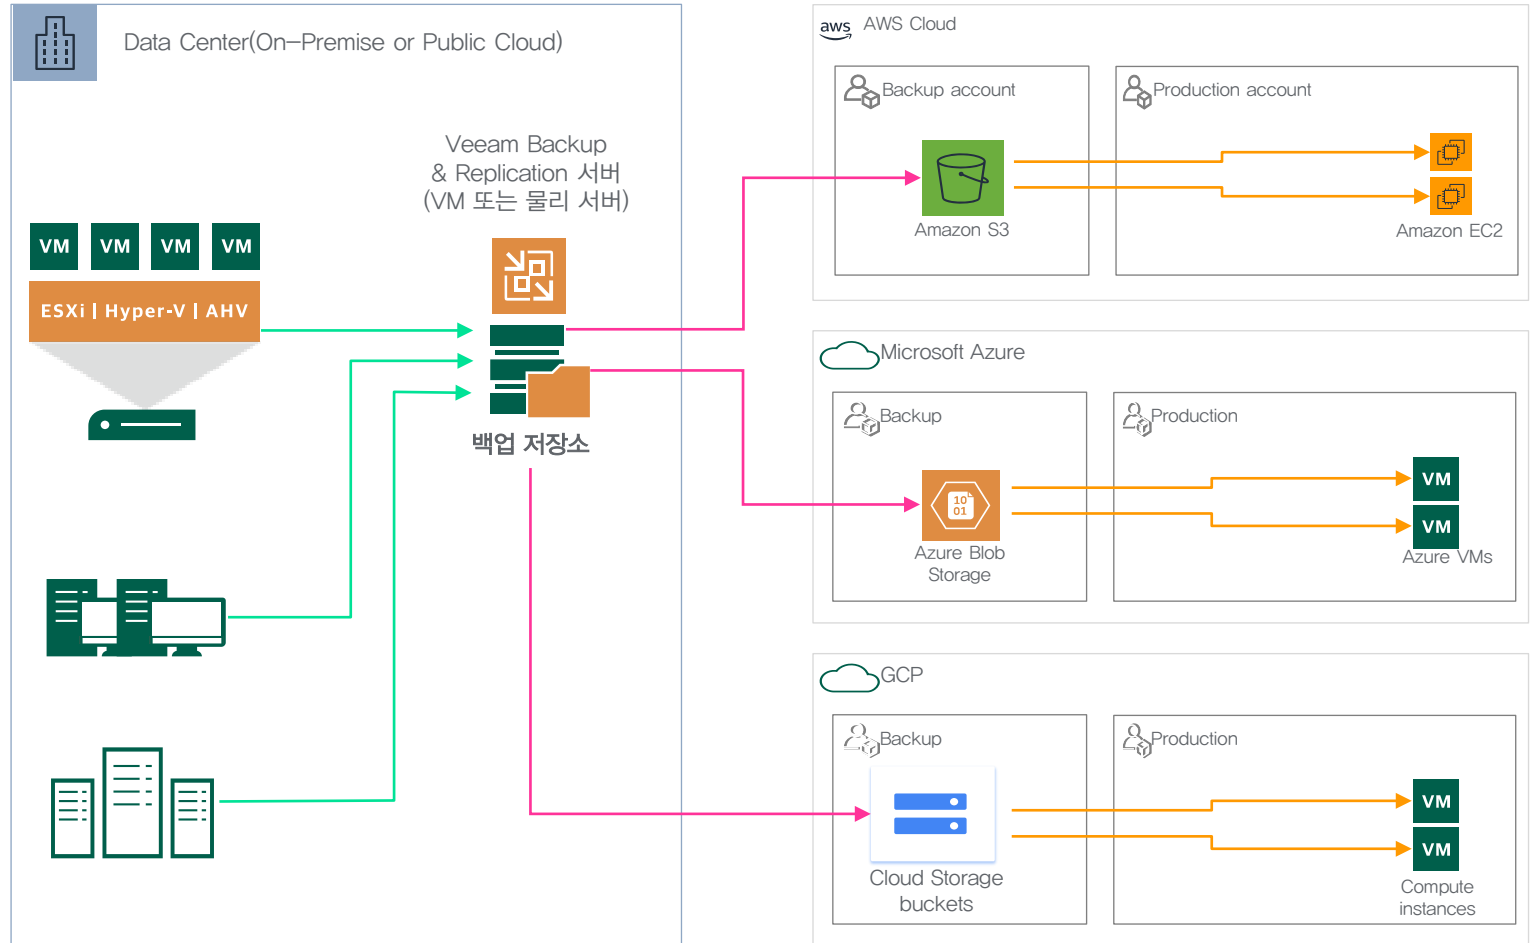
Data Center(On–Premise or Public Cloud)

Veeam Backup & Replication 서버 (VM 또는 물리 서버)

VM VM VM VM

ESXi | Hyper-V | AHV

백업 저장소

aws AWS Cloud

Backup account

Amazon S3

Production account

Amazon EC2

Microsoft Azure

Backup

10 01

Azure Blob Storage

Production

VM

VM

Azure VMs

GCP

Backup

Cloud Storage buckets

Production

VM

VM

Compute instances